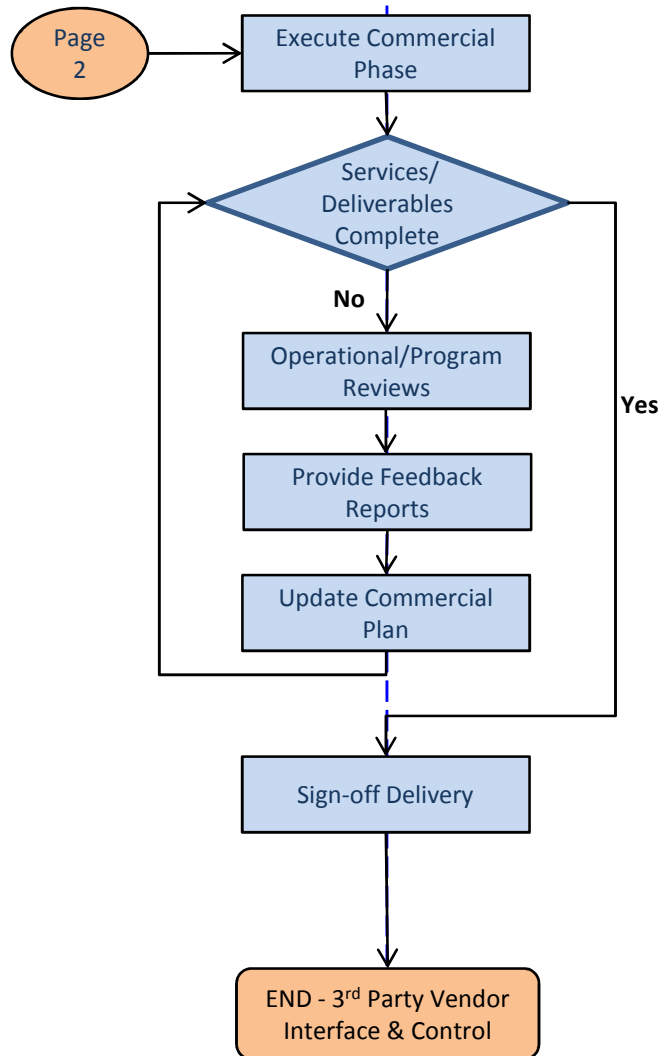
Page 2

Execute Commercial Phase

Services/ Deliverables Complete

No

Operational/Program Reviews

Provide Feedback Reports

Update Commercial Plan

Yes

Sign-off Delivery

END - 3$^{rd}$ Party Vendor Interface & Control